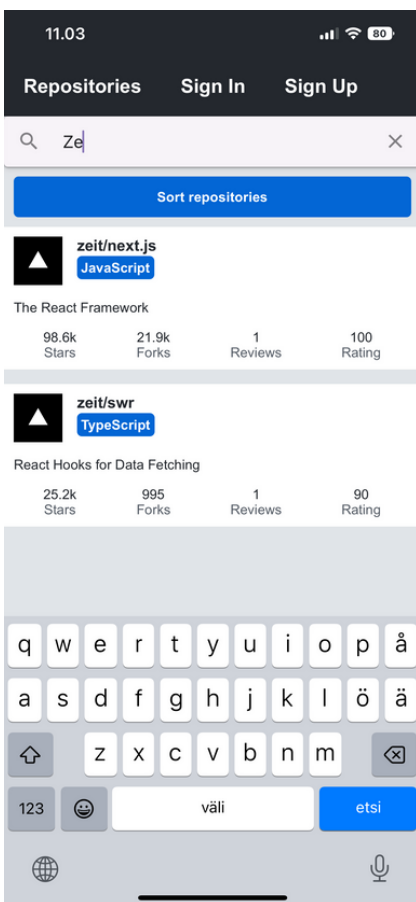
11.03 80

Repositories Sign In Sign Up

Ze

Sort repositories

zeit/next.js
JavaScript

The React Framework

98.6k Stars
21.9k Forks
1 Reviews
100 Rating

zeit/swr
TypeScript

React Hooks for Data Fetching

25.2k Stars
995 Forks
1 Reviews
90 Rating

q w e r t y u i o p å
a s d f g h j k l ö ä
z x c v b n m
123 väli etsi